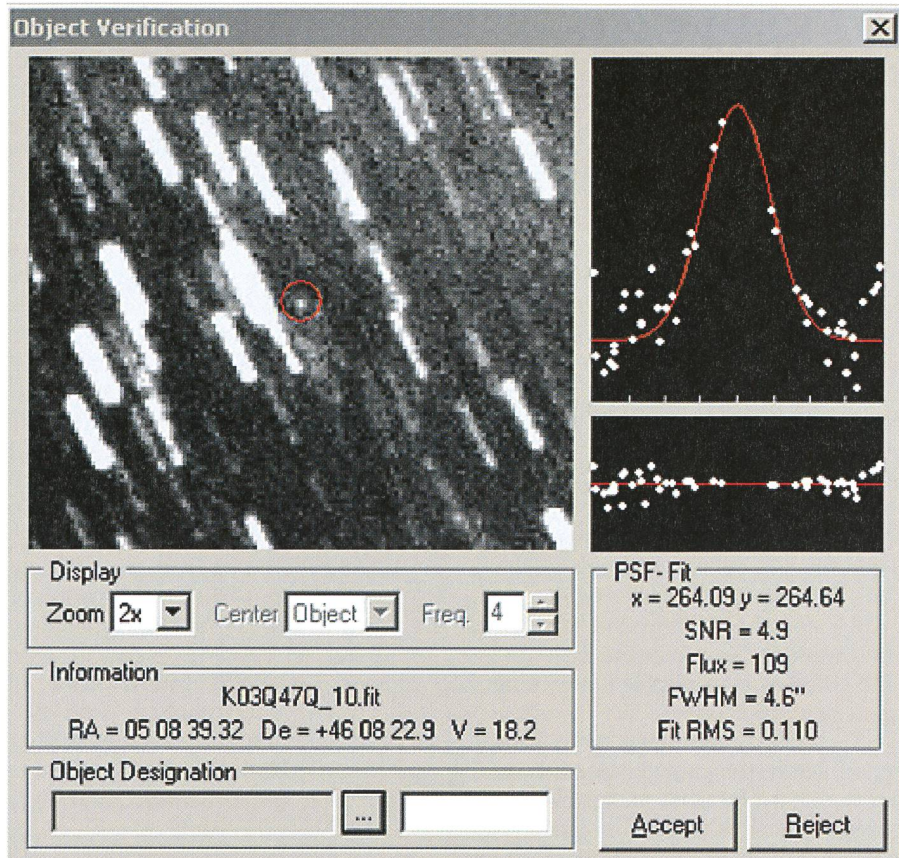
Object Verification

Display
Zoom 2x
Center Object
Freq. 4

Information
K03Q47Q_10.fit
RA = 05 08 39.32 De = +46 08 22.9 V = 18.2

Object Designation
...

PSF- Fit
x = 264.09 y = 264.64
SNR = 4.9
Flux = 109
FWHM = 4.6"
Fit RMS = 0.110

Accept
Reject